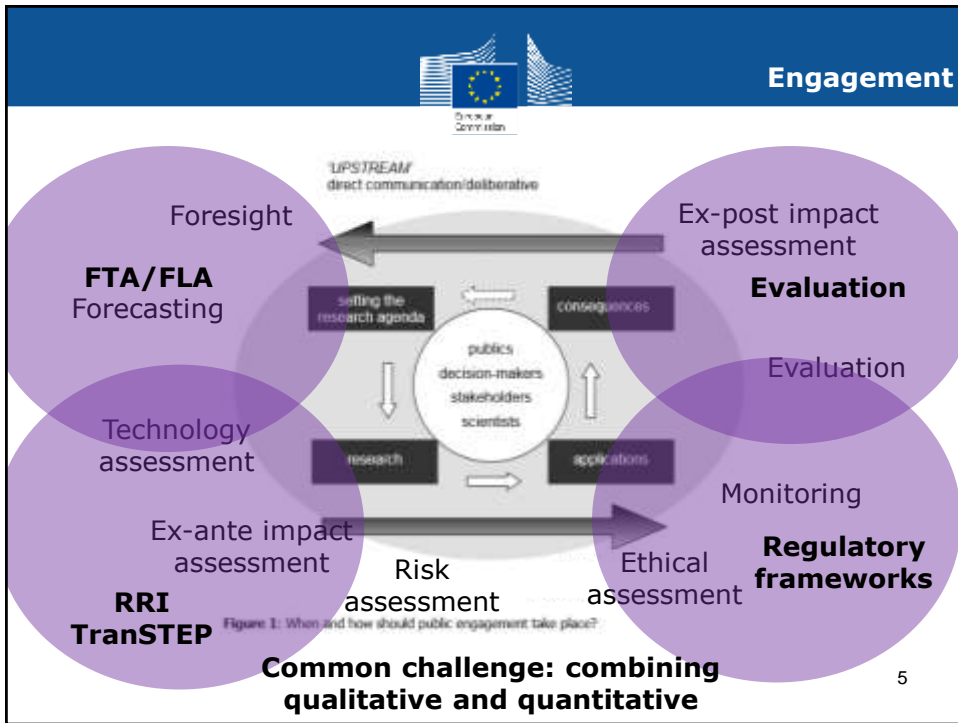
Engagement

European Commission

'UPSTREAM' direct communication/deliberative

Foresight

FTA/FLA
Forecasting

Ex-post impact assessment

Evaluation

setting the research agenda

consequences

publics
decision-makers
stakeholders
scientists

Evaluation

Technology assessment

research

applications

Monitoring

Ex-ante impact assessment

Risk assessment

Ethical assessment

Regulatory frameworks

RRI
TranSTEP

Figure 1: When and how should public engagement take place?

Common challenge: combining qualitative and quantitative

5